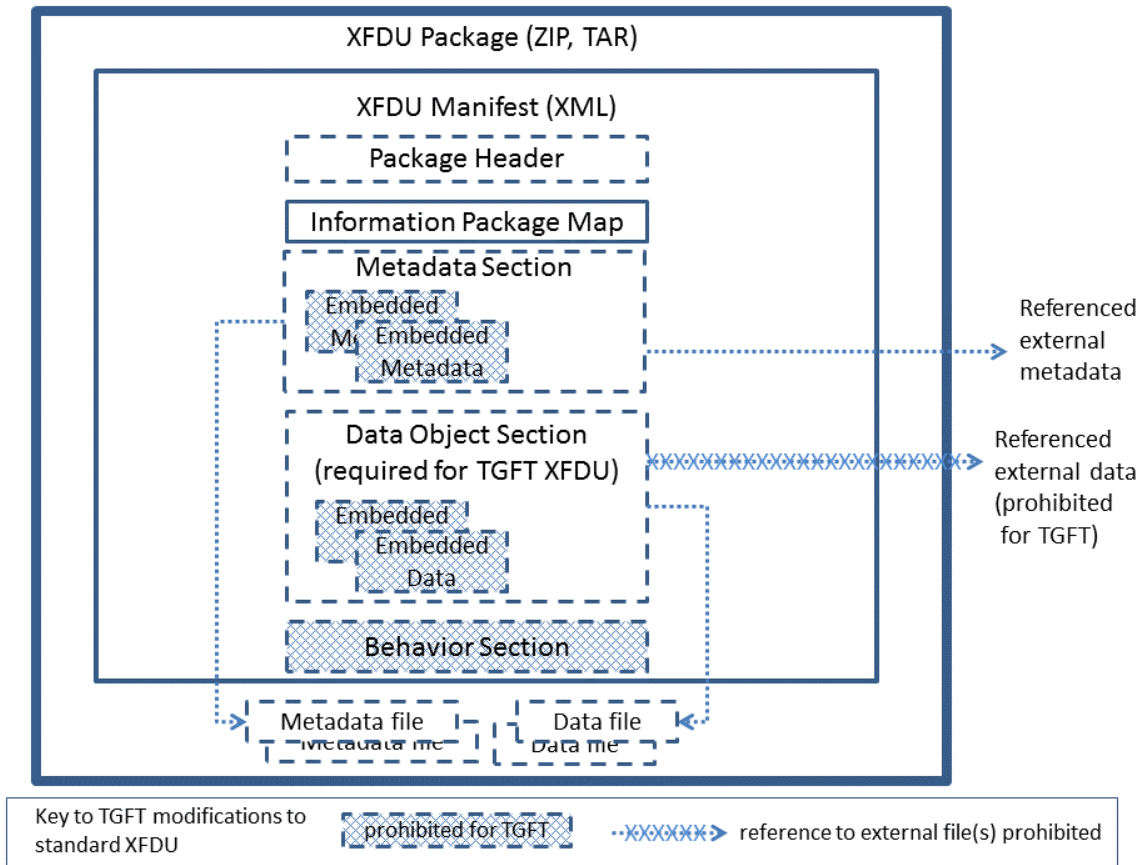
XFDU Package (ZIP, TAR)

XFDU Manifest (XML)

Package Header

Information Package Map

Metadata Section

Embedded M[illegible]

Embedded Metadata

Referenced external metadata

Data Object Section (required for TGFT XFDU)

Referenced external data (prohibited for TGFT)

Embedded

Embedded Data

Behavior Section

Metadata file

Metadata file

Data file

Data file

Key to TGFT modifications to standard XFDU

prohibited for TGFT

reference to external file(s) prohibited